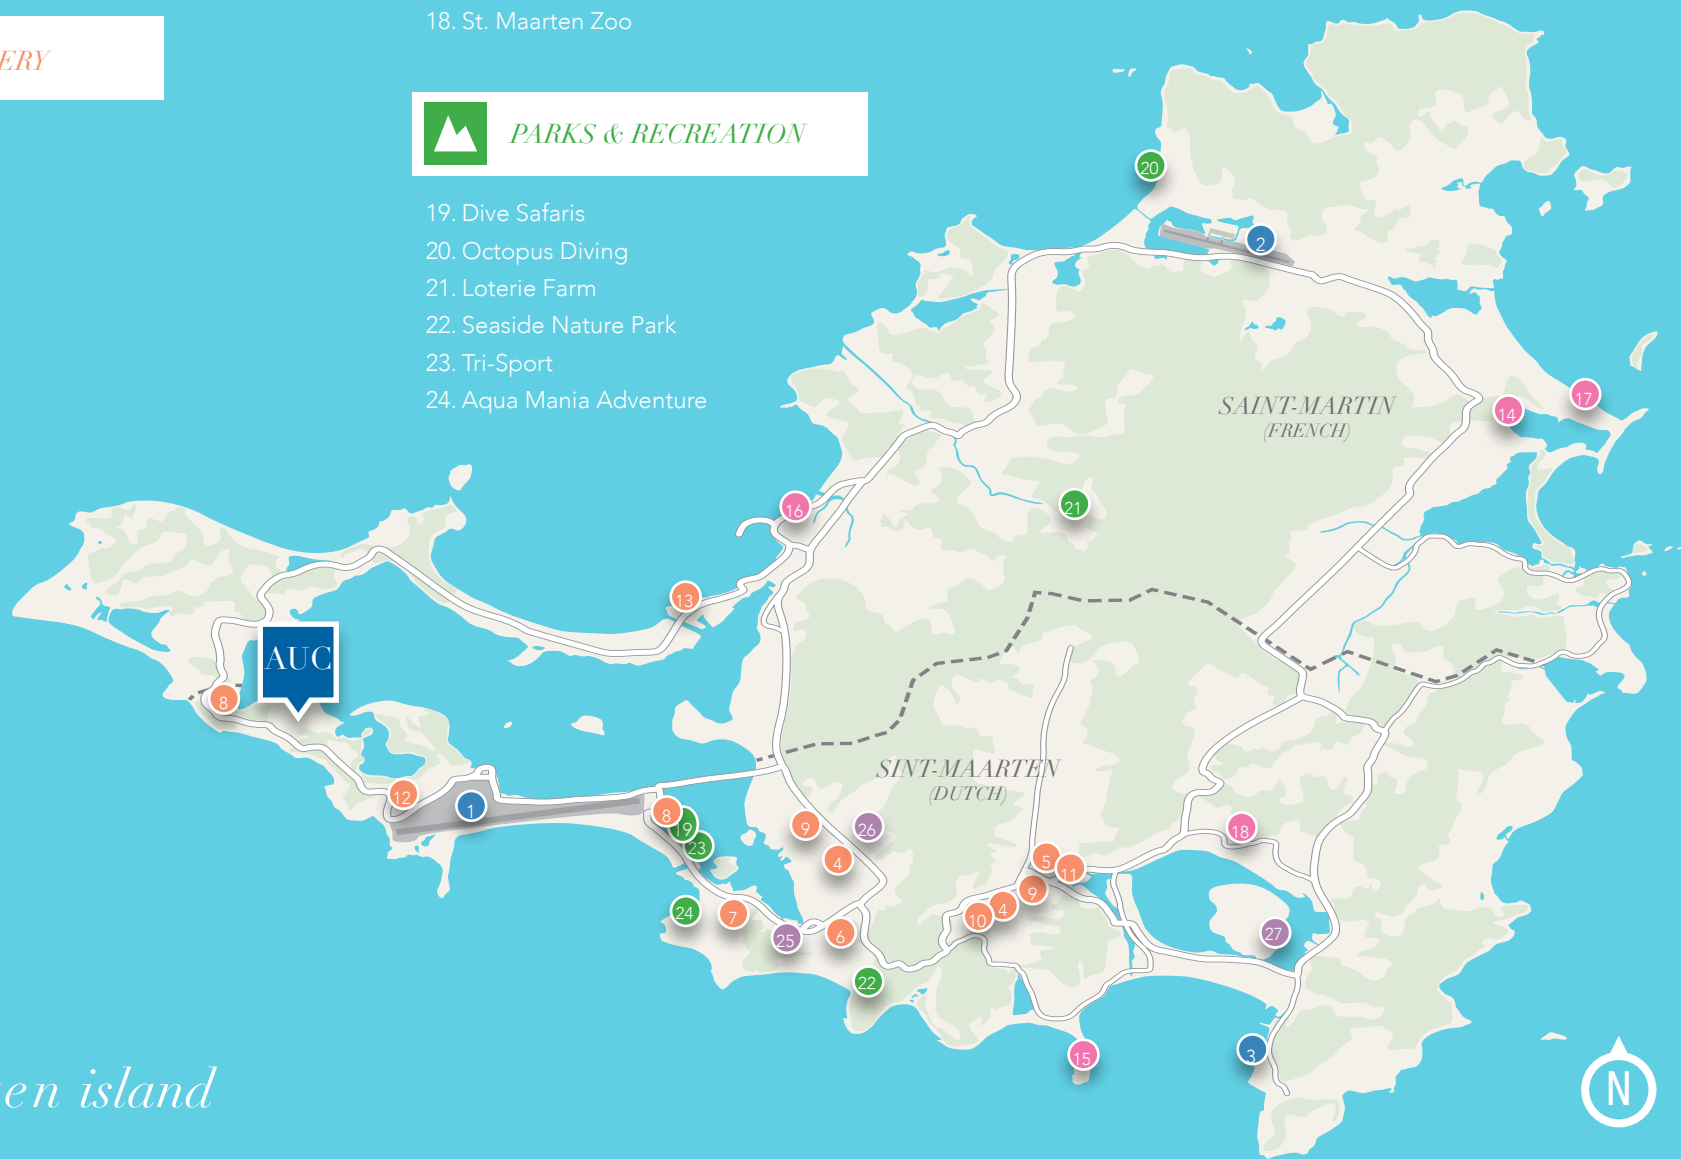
ERY

18. St. Maarten Zoo

PARKS & RECREATION

19. Dive Safaris
20. Octopus Diving
21. Loterie Farm
22. Seaside Nature Park
23. Tri-Sport
24. Aqua Mania Adventure

20
2
SAINT-MARTIN
(FRENCH)
17
14
16
21
13
AUC
8
SINT-MAARTEN
(DUTCH)
12
1
8
19
23
9
26
4
5
11
18
9
4
10
24
7
25
6
27
22
15
3
N

en island